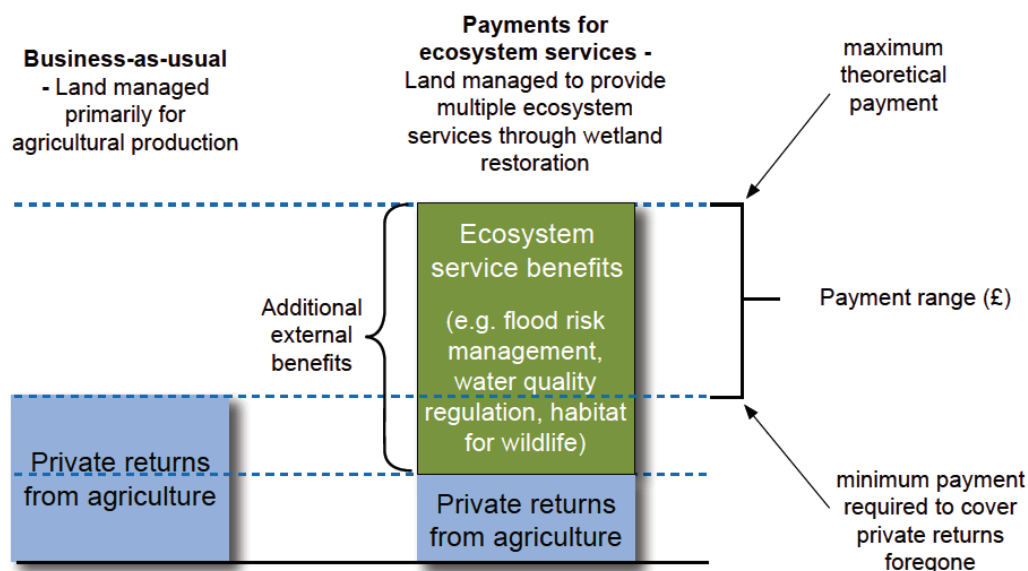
**Business-as-usual** - Land managed primarily for agricultural production

**Payments for ecosystem services** - Land managed to provide multiple ecosystem services through wetland restoration

maximum theoretical payment

Ecosystem service benefits

(e.g. flood risk management, water quality regulation, habitat for wildlife)

Additional external benefits

Payment range (£)

Private returns from agriculture

Private returns from agriculture

minimum payment required to cover private returns foregone